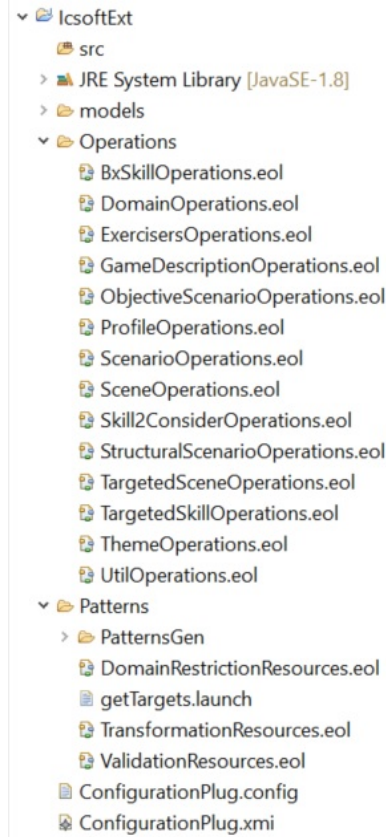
IcsoftExt
src
JRE System Library [JavaSE-1.8]
models
Operations
BxSkillOperations.eol
DomainOperations.eol
ExercisersOperations.eol
GameDescriptionOperations.eol
ObjectiveScenarioOperations.eol
ProfileOperations.eol
ScenarioOperations.eol
SceneOperations.eol
Skill2ConsiderOperations.eol
StructuralScenarioOperations.eol
TargetedSceneOperations.eol
TargetedSkillOperations.eol
ThemeOperations.eol
UtilOperations.eol
Patterns
PatternsGen
DomainRestrictionResources.eol
getTargets.launch
TransformationResources.eol
ValidationResources.eol
ConfigurationPlug.config
ConfigurationPlug.xmi